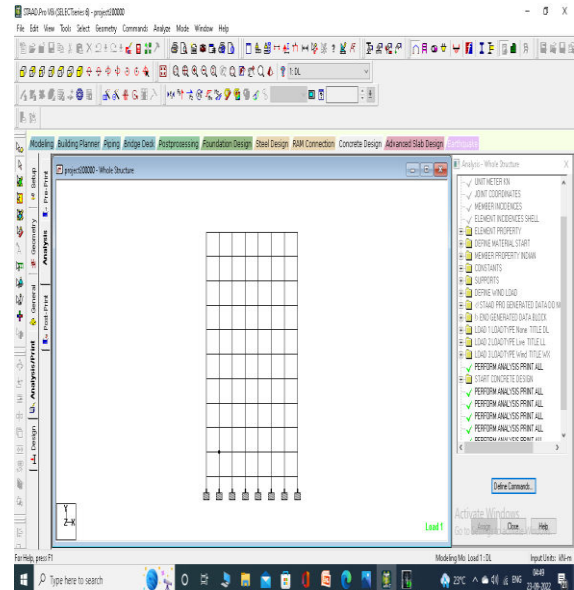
STAAD.Pro V8i (SELECTseries 6) - project00000

File Edit View Tools Select Geometry Commands Analyze Mode Window Help

DL

Modeling Building Planner Piping Bridge Deck Postprocessing Foundation Design Steel Design RAM Connection Concrete Design Advanced Slab Design

Setup Geometry General Analysis/Print Design Pre Print Analysis Post Print

project00000 - Whole Structure

Y
Z—X

Load 1

Analysis - Whole Structure

UNIT METER KN
JOINT COORDINATES
MEMBER INCIDENCES
ELEMENT INCIDENCES SHELL
ELEMENT PROPERTY
DEFINE MATERIAL START
MEMBER PROPERTY INDIAN
CONSTANTS
SUPPORTS
DEFINE WIND LOAD
// STAAD PRO GENERATED DATA DO N
// END GENERATED DATA BLOCK
LOAD 1 LOADTYPE None TITLE DL
LOAD 2 LOADTYPE Live TITLE LL
LOAD 3 LOADTYPE Wind TITLE WX
PERFORM ANALYSIS PRINT ALL
START CONCRETE DESIGN
PERFORM ANALYSIS PRINT ALL
PERFORM ANALYSIS PRINT ALL
PERFORM ANALYSIS PRINT ALL
PERFORM ANALYSIS PRINT ALL
PERFORM ANALYSIS PRINT ALL

Define Commands...

Activate Windows
Go to Settings to activate Windows.

Assign Close Help

For Help, press F1

Modeling Mo Load 1 : DL

Input Units : kN-m

Type here to search

23°C ENG 04:49 23-06-2022